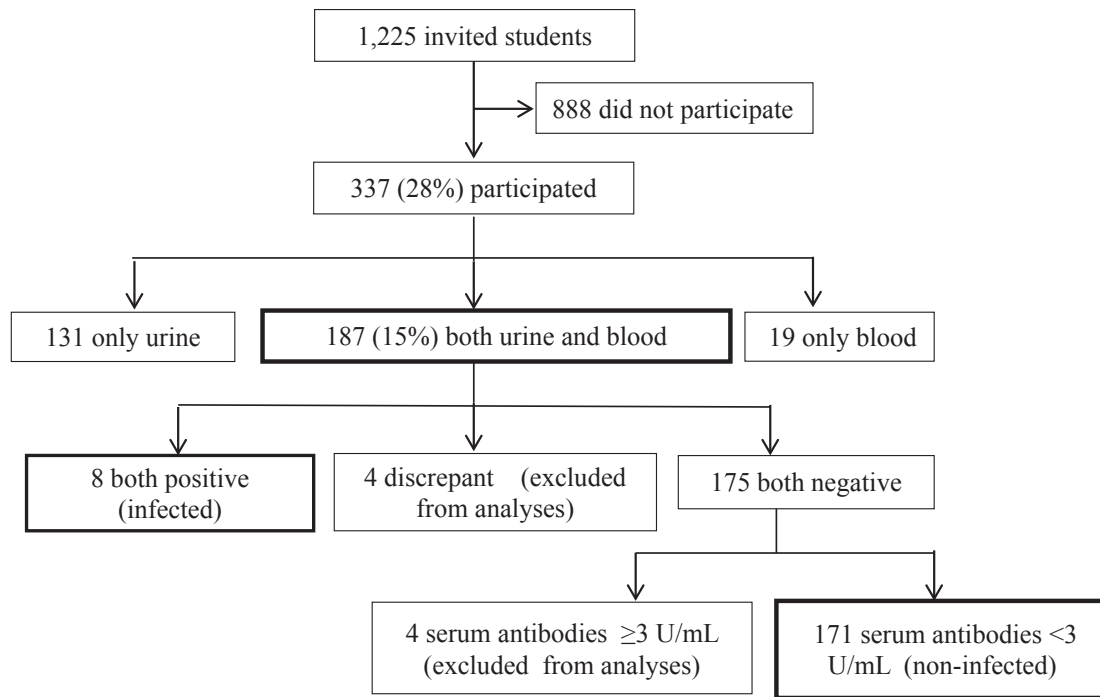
1,225 invited students

888 did not participate

337 (28%) participated

131 only urine

187 (15%) both urine and blood

19 only blood

8 both positive (infected)

4 discrepant (excluded from analyses)

175 both negative

4 serum antibodies $\geq$3 U/mL (excluded from analyses)

171 serum antibodies <3 U/mL (non-infected)